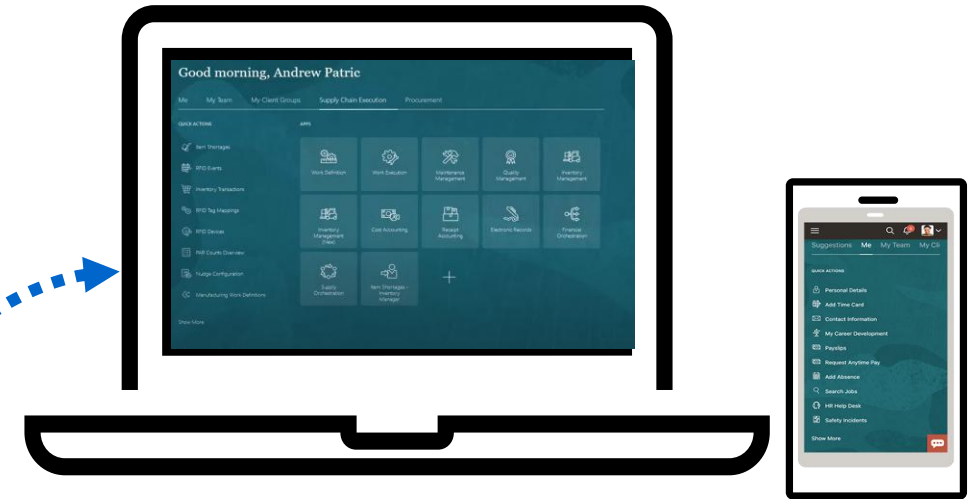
Good morning, Andrew Patric

Me My Team My Client Groups Supply Chain Execution Procurement

QUICK ACTIONS

Item Shortages
RFID Events
Inventory Transactions
RFID Tag Mappings
RFID Devices
PAR Counts Overview
Nudge Configuration
Manufacturing Work Definitions

Show More

APPS

Work Definition
Work Execution
Maintenance Management
Quality Management
Inventory Management
Inventory Management (New)
Cost Accounting
Receipt Accounting
Electronic Records
Financial Orchestration
Supply Orchestration
Item Shortages - Inventory Manager

Suggestions Me My Team My Cli

QUICK ACTIONS

Personal Details
Add Time Card
Contact Information
My Career Development
Payslips
Request Anytime Pay
Add Absence
Search Jobs
HR Help Desk
Safety Incidents

Show More